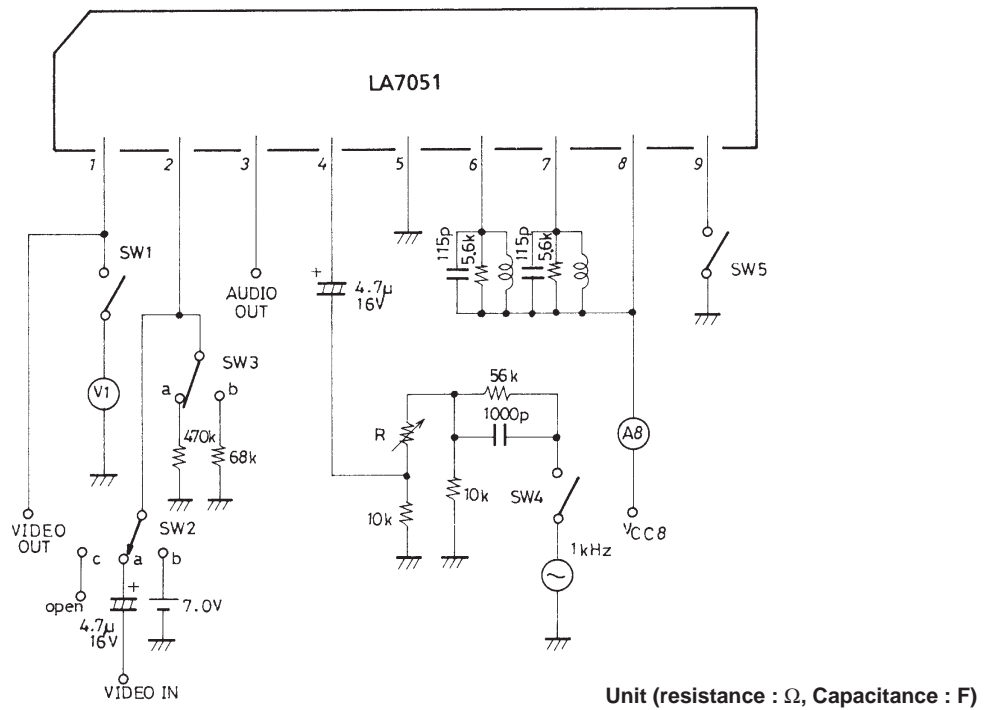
LA7051

1 2 3 4 5 6 7 8 9

SW1

AUDIO OUT

+ 4.7μ 16V

115p 5.6k 115p 5.6k

SW5

V1

SW3

a b

470k 68k

R

56k

1000p

A8

10k

10k

SW4

VIDEO OUT

SW2

c a b

open

+ 7.0V

4.7μ 16V

1kHz

$V_{CC8}$

VIDEO IN

Unit (resistance : Ω, Capacitance : F)